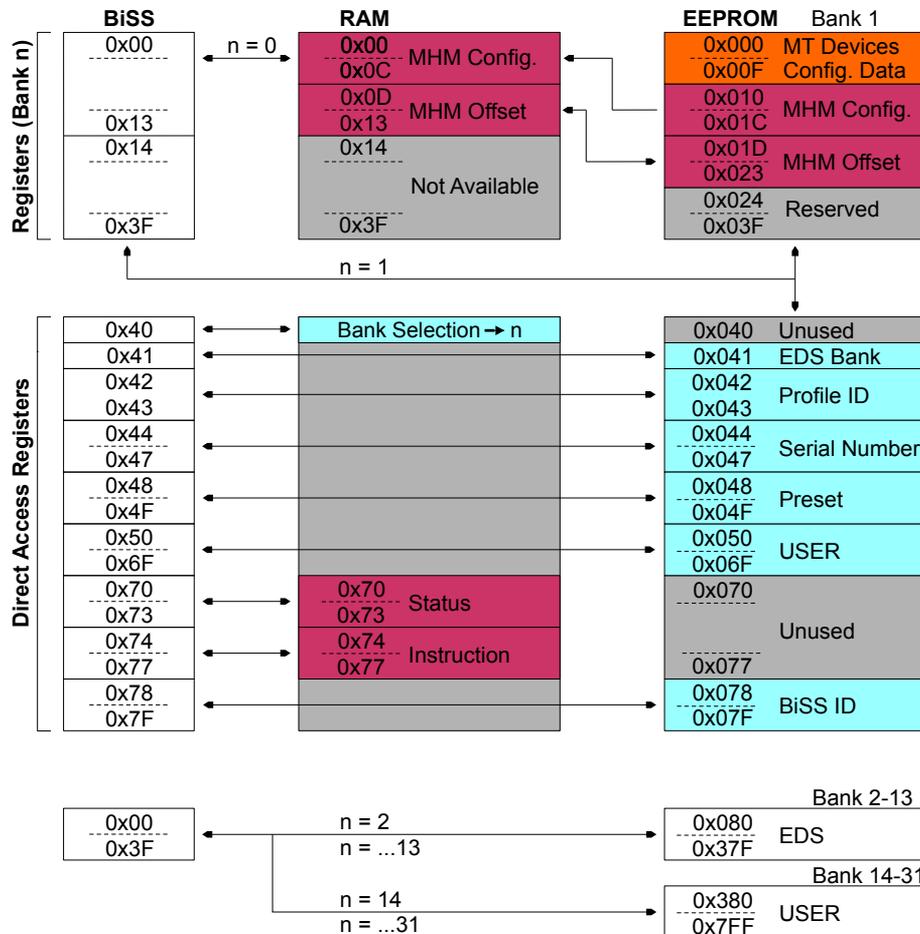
BiSS

RAM

EEPROM Bank 1

Registers (Bank n)

0x00

0x13

0x14

0x3F

n = 0

0x00
0x0C
MHM Config.

0x0D
0x13
MHM Offset

0x14

Not Available

0x3F

0x000
0x00F
MT Devices Config. Data

0x010
0x01C
MHM Config.

0x01D
0x023
MHM Offset

0x024
0x03F
Reserved

n = 1

Direct Access Registers

| BiSS | RAM | EEPROM | |
|---|---|---|---|
| 0x40 | Bank Selection → n | 0x040 | Unused |
| 0x41 | | 0x041 | EDS Bank |
| 0x42 0x43 | | 0x042 0x043 | Profile ID |
| 0x44 0x47 | | 0x044 0x047 | Serial Number |
| 0x48 0x4F | | 0x048 0x04F | Preset |
| 0x50 0x6F | | 0x050 0x06F | USER |
| 0x70 0x73 | 0x70 0x73 Status | 0x070 | Unused |
| 0x74 0x77 | 0x74 0x77 Instruction | 0x077 | |
| 0x78 0x7F | | 0x078 0x07F | BiSS ID |

Bank 2-13

0x00
0x3F

n = 2
n = ...13

0x080
0x37F
EDS

Bank 14-31

n = 14
n = ...31

0x380
0x7FF
USER